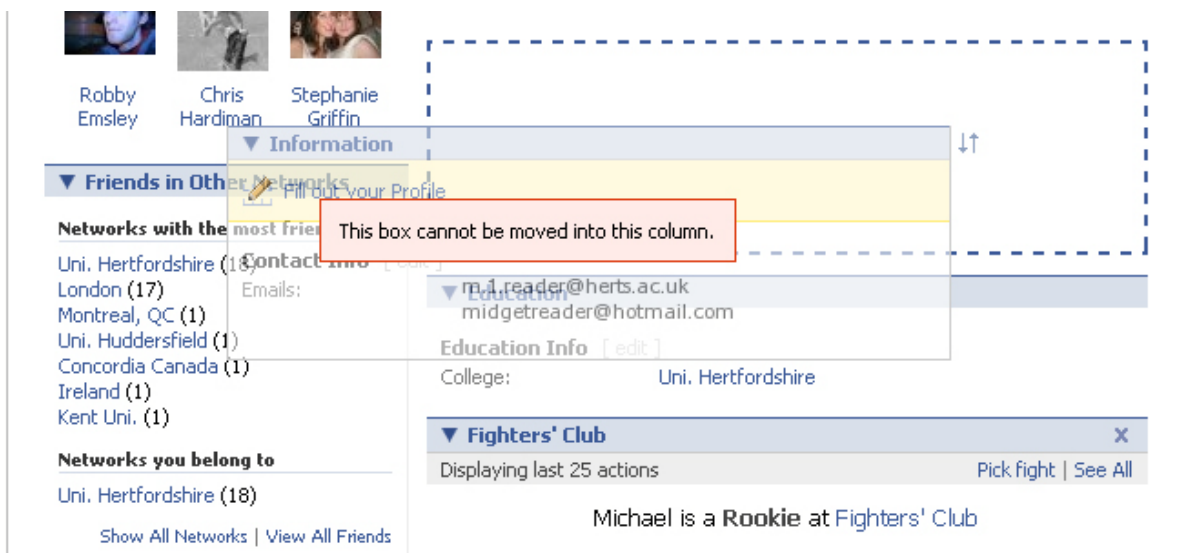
Robby Emsley

Chris Hardiman

Stephanie Griffin

▼ Information

▼ Friends in Other Networks

Fill out your Profile

This box cannot be moved into this column.

Networks with the most friends

Uni. Hertfordshire (18)
London (17)
Montreal, QC (1)
Uni. Huddersfield (1)
Concordia Canada (1)
Ireland (1)
Kent Uni. (1)

Contact Info [ edit ]

Emails:

m.1.reader@herts.ac.uk
midgetreader@hotmail.com

▼ Education

Education Info [ edit ]

College: Uni. Hertfordshire

Networks you belong to

Uni. Hertfordshire (18)

Show All Networks | View All Friends

▼ Fighters' Club

Displaying last 25 actions

Pick fight | See All

Michael is a **Rookie** at Fighters' Club